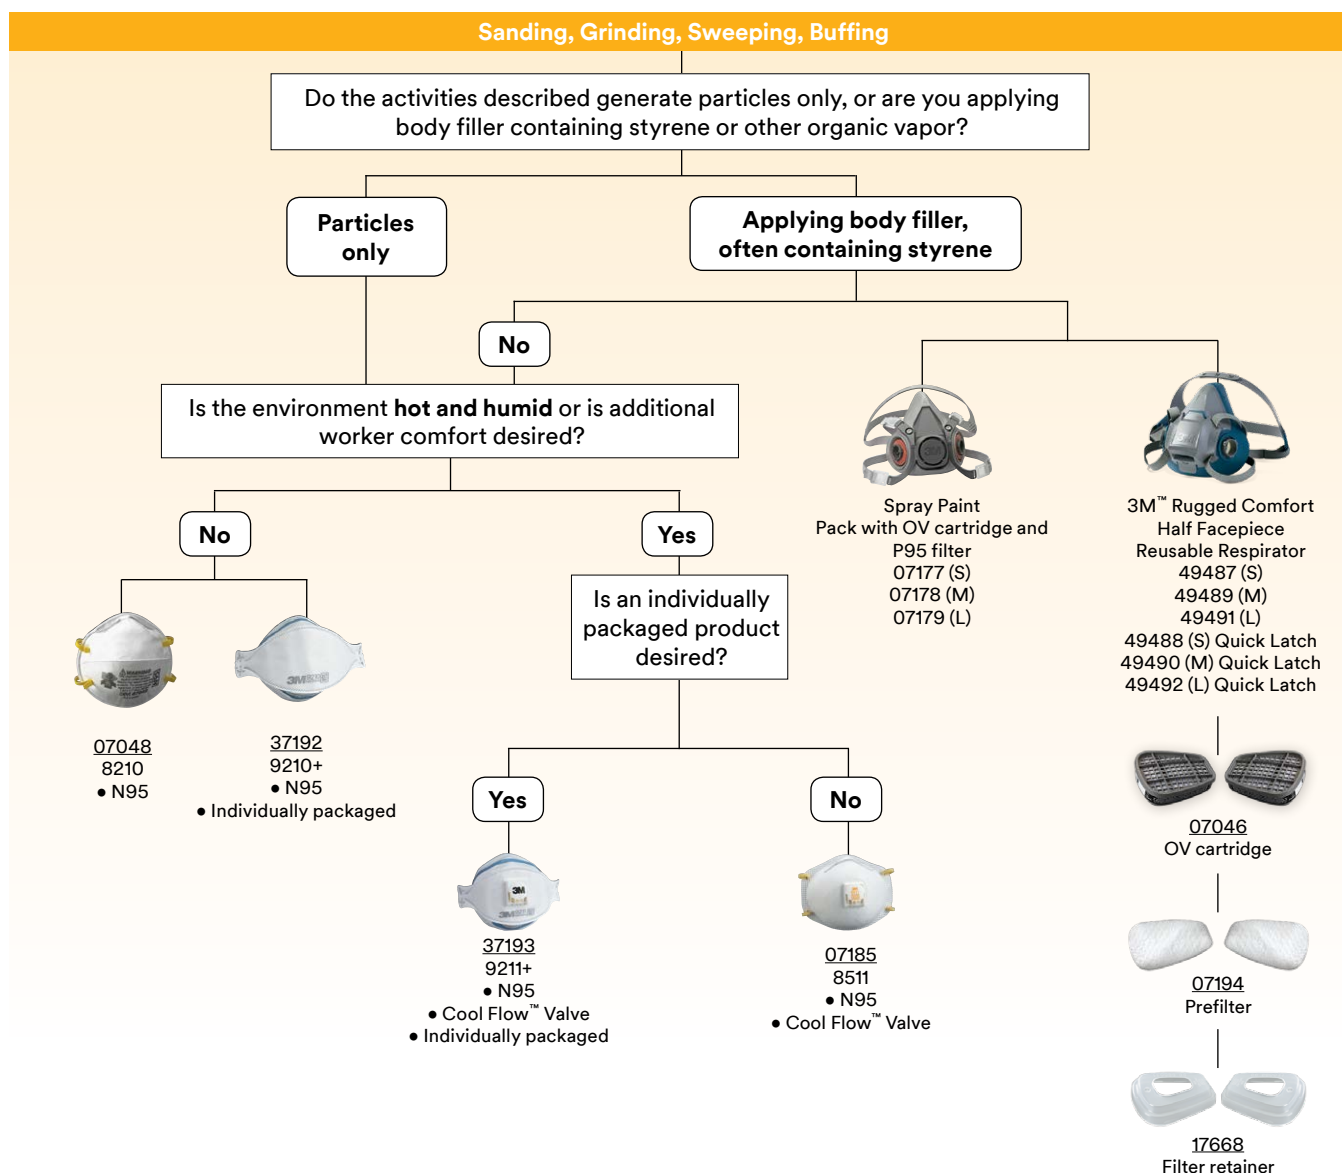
Sanding, Grinding, Sweeping, Buffing

Do the activities described generate particles only, or are you applying body filler containing styrene or other organic vapor?

Particles only

Applying body filler, often containing styrene

No

Is the environment **hot and humid** or is additional worker comfort desired?

No

Yes

07048
8210
• N95

37192
9210+
• N95
• Individually packaged

Is an individually packaged product desired?

Yes

No

37193
9211+
• N95
• Cool Flow™ Valve
• Individually packaged

07185
8511
• N95
• Cool Flow™ Valve

Spray Paint
Pack with OV cartridge and P95 filter
07177 (S)
07178 (M)
07179 (L)

3M™ Rugged Comfort Half Facepiece Reusable Respirator
49487 (S)
49489 (M)
49491 (L)
49488 (S) Quick Latch
49490 (M) Quick Latch
49492 (L) Quick Latch

07046
OV cartridge

07194
Prefilter

17668
Filter retainer